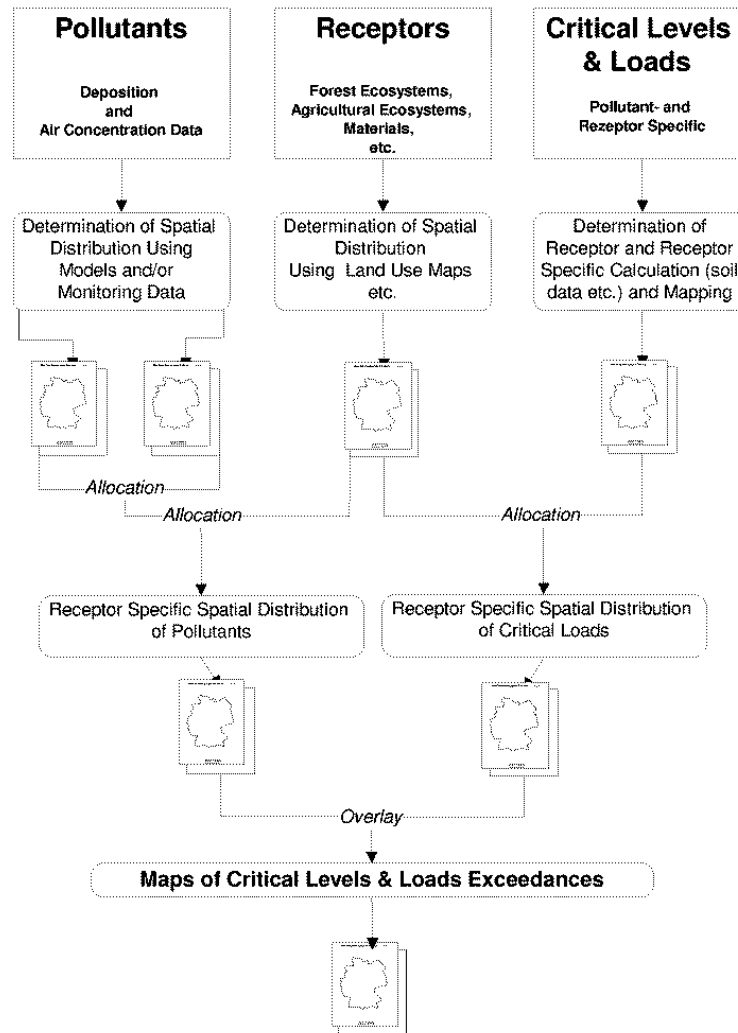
Pollutants

Deposition and Air Concentration Data

Receptors

Forest Ecosystems, Agricultural Ecosystems, Materials, etc.

Critical Levels & Loads

Pollutant- and Rezeptor Specific

Determination of Spatial Distribution Using Models and/or Monitoring Data

Determination of Spatial Distribution Using Land Use Maps etc.

Determination of Receptor and Receptor Specific Calculation (soil data etc.) and Mapping

Allocation

Allocation

Allocation

Receptor Specific Spatial Distribution of Pollutants

Receptor Specific Spatial Distribution of Critical Loads

Overlay

Maps of Critical Levels & Loads Exceedances